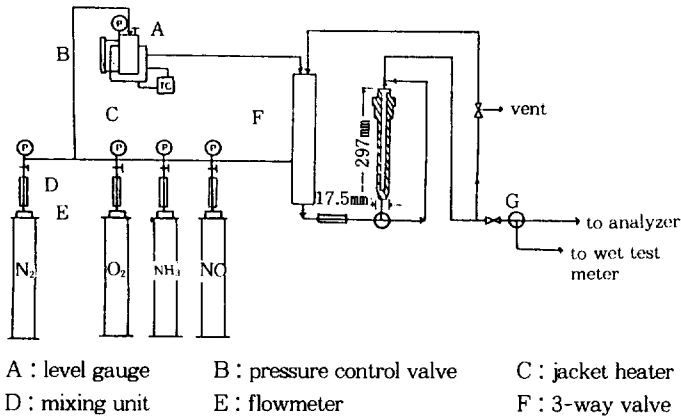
P
A
TC
B
C
F
P P P P
D
E
$N_2$
$O_2$
$NH_3$
NO
297mm
17.5mm
vent
G
to analyzer
to wet test meter

A : level gauge
B : pressure control valve
C : jacket heater
D : mixing unit
E : flowmeter
F : 3-way valve